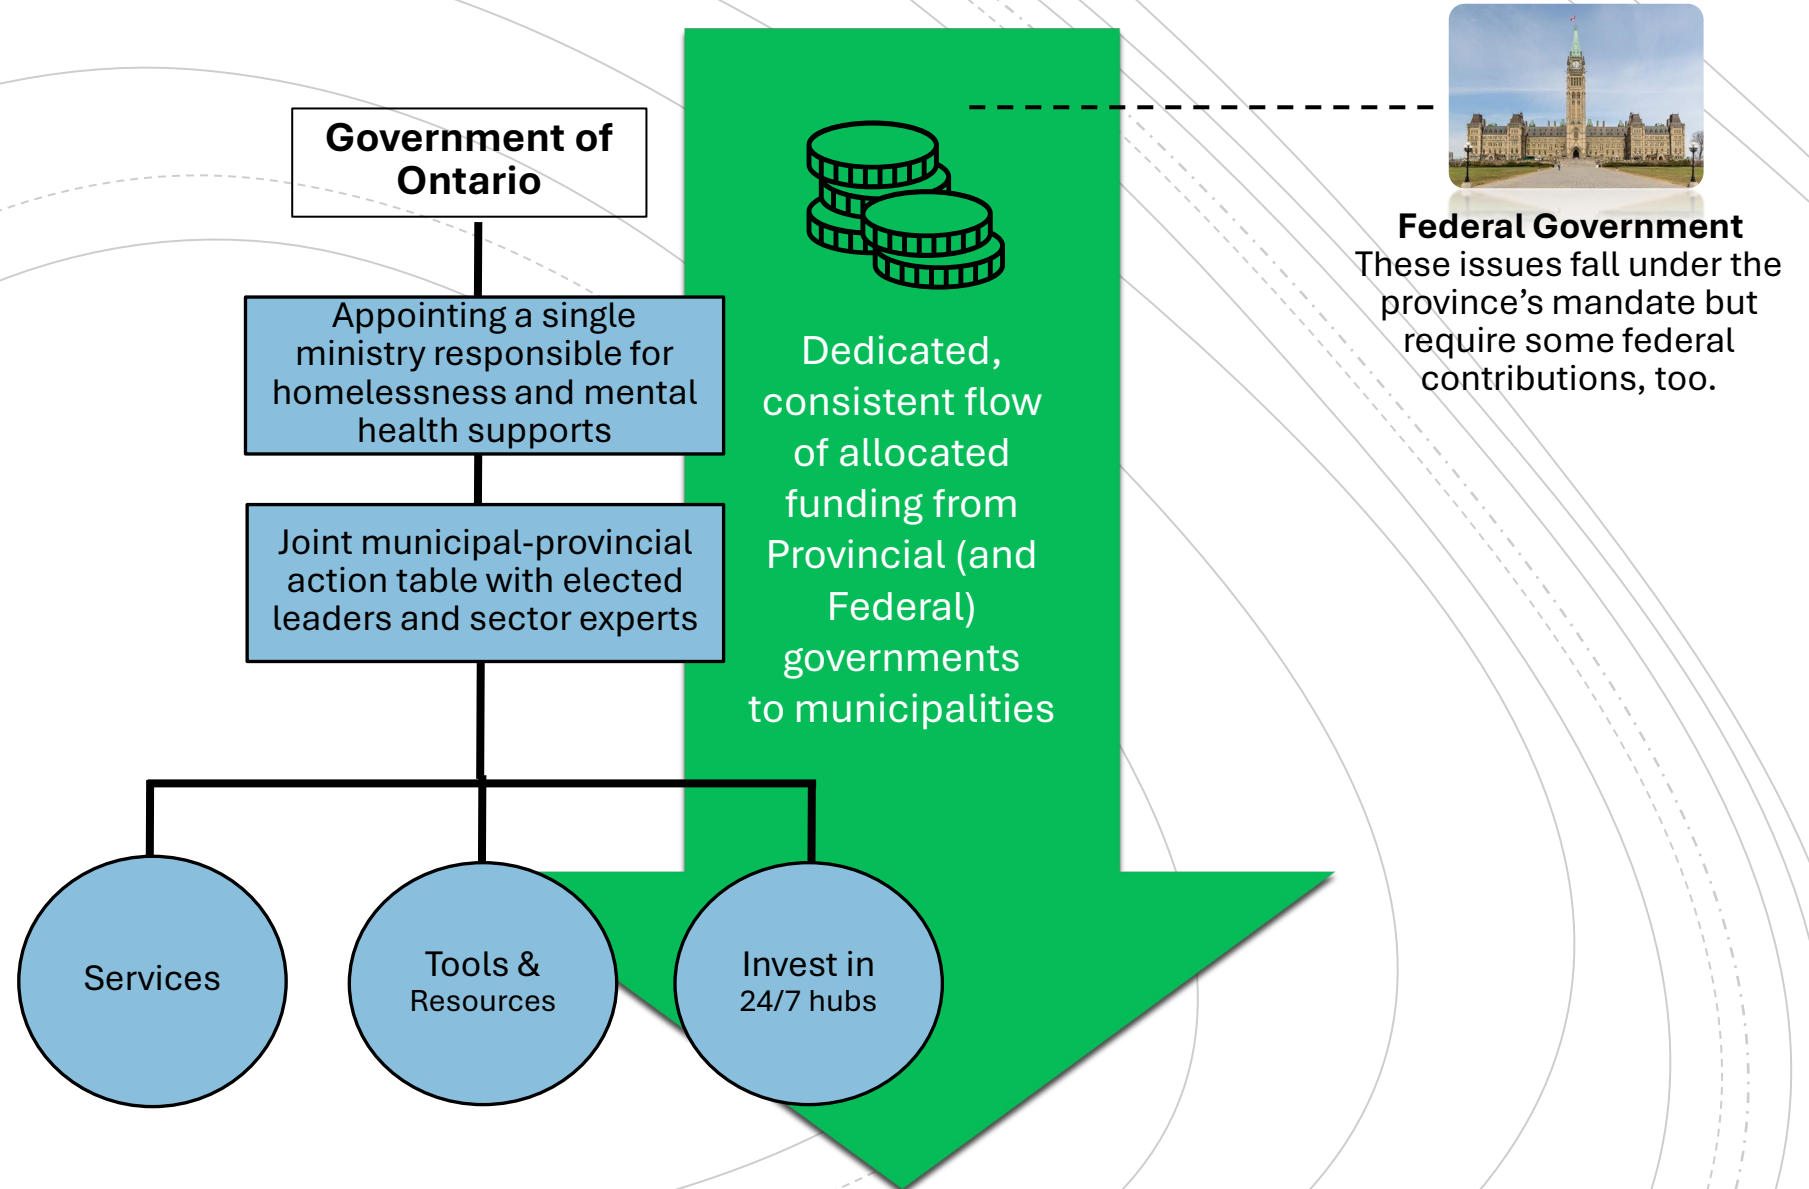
Government of Ontario

Appointing a single ministry responsible for homelessness and mental health supports

Joint municipal-provincial action table with elected leaders and sector experts

Services

Tools & Resources

Invest in 24/7 hubs

Dedicated, consistent flow of allocated funding from Provincial (and Federal) governments to municipalities

Federal Government
These issues fall under the province’s mandate but require some federal contributions, too.